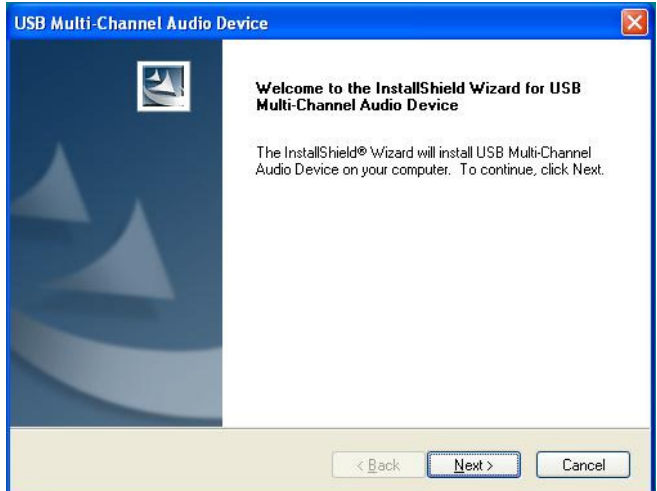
USB Multi-Channel Audio Device

Welcome to the InstallShield Wizard for USB Multi-Channel Audio Device

The InstallShield® Wizard will install USB Multi-Channel Audio Device on your computer. To continue, click Next.

< Back
Next >
Cancel